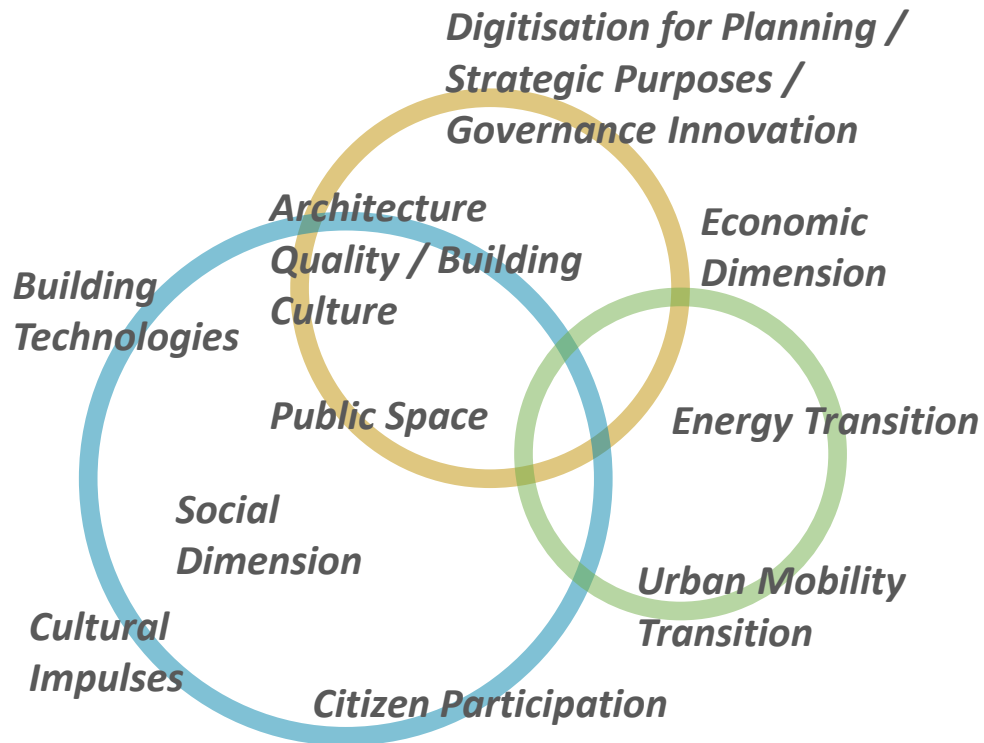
Digitisation for Planning / Strategic Purposes / Governance Innovation

Architecture Quality / Building Culture

Economic Dimension

Building Technologies

Public Space

Energy Transition

Social Dimension

Urban Mobility Transition

Cultural Impulses

Citizen Participation